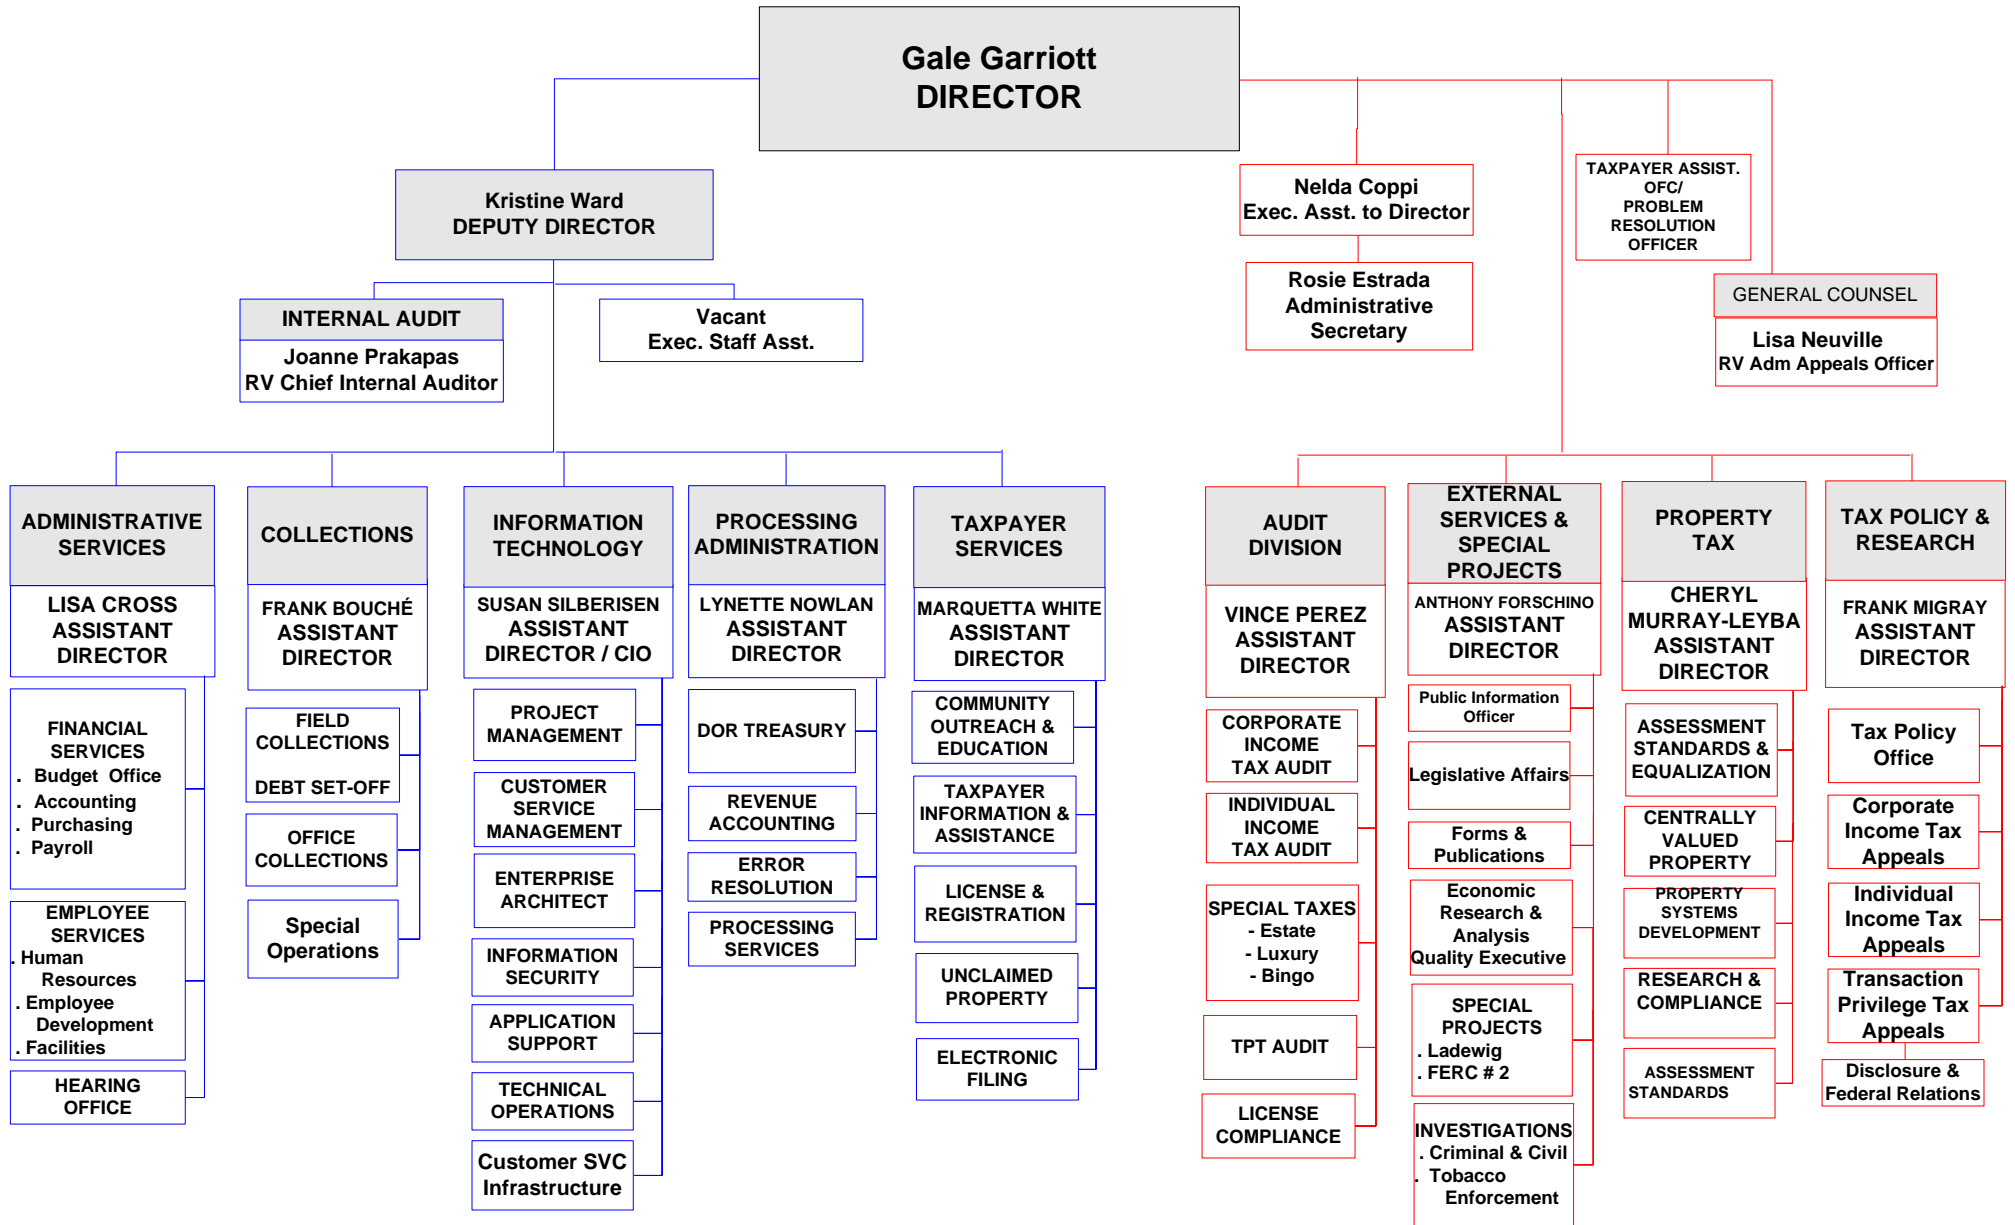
Gale Garriott
DIRECTOR

Kristine Ward
DEPUTY DIRECTOR

INTERNAL AUDIT
Joanne Prakapas
RV Chief Internal Auditor

Vacant
Exec. Staff Asst.

Nelda Coppi
Exec. Asst. to Director

Rosie Estrada
Administrative
Secretary

TAXPAYER ASSIST. OFC/ PROBLEM RESOLUTION OFFICER

GENERAL COUNSEL
Lisa Neuville
RV Adm Appeals Officer

ADMINISTRATIVE SERVICES
LISA CROSS
ASSISTANT DIRECTOR

FINANCIAL SERVICES
. Budget Office
. Accounting
. Purchasing
. Payroll

EMPLOYEE SERVICES
. Human Resources
. Employee Development
. Facilities

HEARING OFFICE

COLLECTIONS
FRANK BOUCHÉ
ASSISTANT DIRECTOR

FIELD COLLECTIONS
DEBT SET-OFF

OFFICE COLLECTIONS

Special Operations

INFORMATION TECHNOLOGY
SUSAN SILBERISEN
ASSISTANT DIRECTOR / CIO

PROJECT MANAGEMENT

CUSTOMER SERVICE MANAGEMENT

ENTERPRISE ARCHITECT

INFORMATION SECURITY

APPLICATION SUPPORT

TECHNICAL OPERATIONS

Customer SVC Infrastructure

PROCESSING ADMINISTRATION
LYNETTE NOWLAN
ASSISTANT DIRECTOR

DOR TREASURY

REVENUE ACCOUNTING

ERROR RESOLUTION

PROCESSING SERVICES

TAXPAYER SERVICES
MARQUETTA WHITE
ASSISTANT DIRECTOR

COMMUNITY OUTREACH & EDUCATION

TAXPAYER INFORMATION & ASSISTANCE

LICENSE & REGISTRATION

UNCLAIMED PROPERTY

ELECTRONIC FILING

AUDIT DIVISION
VINCE PEREZ
ASSISTANT DIRECTOR

CORPORATE INCOME TAX AUDIT

INDIVIDUAL INCOME TAX AUDIT

SPECIAL TAXES
- Estate
- Luxury
- Bingo

TPT AUDIT

LICENSE COMPLIANCE

EXTERNAL SERVICES & SPECIAL PROJECTS
ANTHONY FORSCHINO
ASSISTANT DIRECTOR

Public Information Officer

Legislative Affairs

Forms & Publications

Economic Research & Analysis
Quality Executive

SPECIAL PROJECTS
. Ladewig
. FERC # 2

INVESTIGATIONS
. Criminal & Civil
. Tobacco Enforcement

PROPERTY TAX
CHERYL MURRAY-LEYBA
ASSISTANT DIRECTOR

ASSESSMENT STANDARDS & EQUALIZATION

CENTRALLY VALUED PROPERTY

PROPERTY SYSTEMS DEVELOPMENT

RESEARCH & COMPLIANCE

ASSESSMENT STANDARDS

TAX POLICY & RESEARCH
FRANK MIGRAY
ASSISTANT DIRECTOR

Tax Policy Office

Corporate Income Tax Appeals

Individual Income Tax Appeals

Transaction Privilege Tax Appeals

Disclosure & Federal Relations